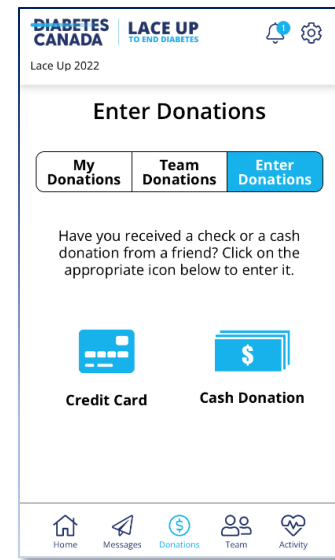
DIABETES CANADA
LACE UP TO END DIABETES
1
Lace Up 2022

Enter Donations

My Donations | Team Donations | Enter Donations

Have you received a check or a cash donation from a friend? Click on the appropriate icon below to enter it.

$

Credit Card

Cash Donation

Home Messages Donations Team Activity